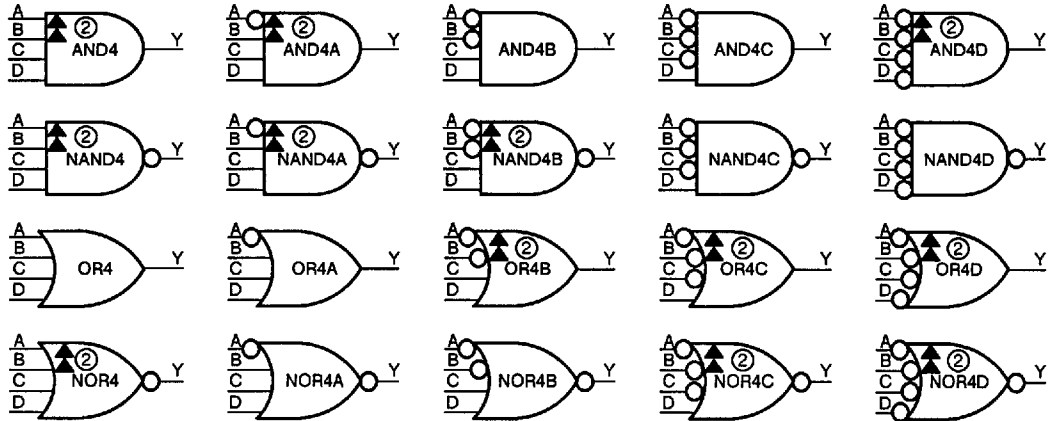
A
B
C
D
②
AND4
Y

A
B
C
D
②
AND4A
Y

A
B
C
D
AND4B
Y

A
B
C
D
AND4C
Y

A
B
C
D
②
AND4D
Y

A
B
C
D
②
NAND4
Y

A
B
C
D
②
NAND4A
Y

A
B
C
D
②
NAND4B
Y

A
B
C
D
NAND4C
Y

A
B
C
D
NAND4D
Y

A
B
C
D
OR4
Y

A
B
C
D
OR4A
Y

A
B
C
D
②
OR4B
Y

A
B
C
D
②
OR4C
Y

A
B
C
D
②
OR4D
Y

A
B
C
D
②
NOR4
Y

A
B
C
D
NOR4A
Y

A
B
C
D
NOR4B
Y

A
B
C
D
②
NOR4C
Y

A
B
C
D
②
NOR4D
Y